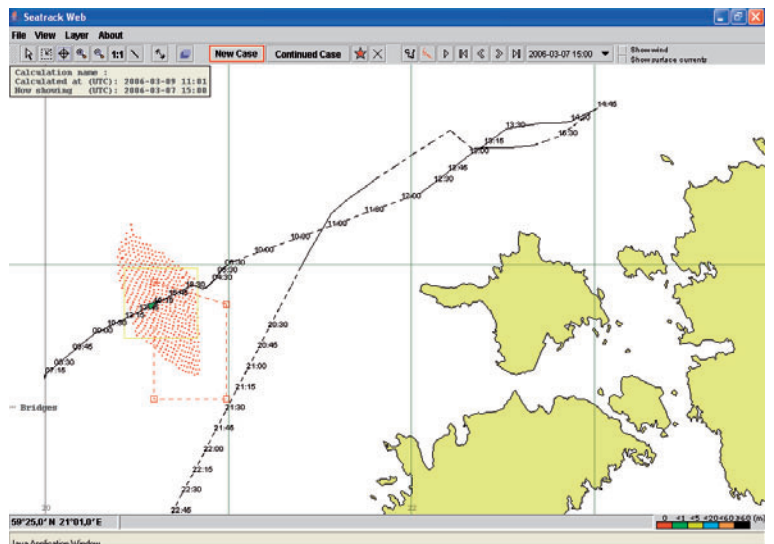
Seatrack Web

File View Layer About

1:1

New Case

Continued Case

2006-03-07 15:00

Show wind
Show surface currents

Calculation name :
Calculated at (UTC): 2006-03-09 11:01
Now showing (UTC): 2006-03-07 15:00

14:45
14:30
13:30
16:30
13:15
13:00
12:45
12:30
12:00
11:30
11:00
10:30
10:00
06:30
05:30
04:30
16:30
15:00
12:15
10:30
00:00
09:45
08:30
07:15
20:30
20:45
21:00
21:15
21:30
21:45
22:00
22:15
22:30
22:45

Bridges

20

22

59°25,0' N 21°01,0' E

0 +1 +5 +20 +50 ≥50 (m)

Java Application Window